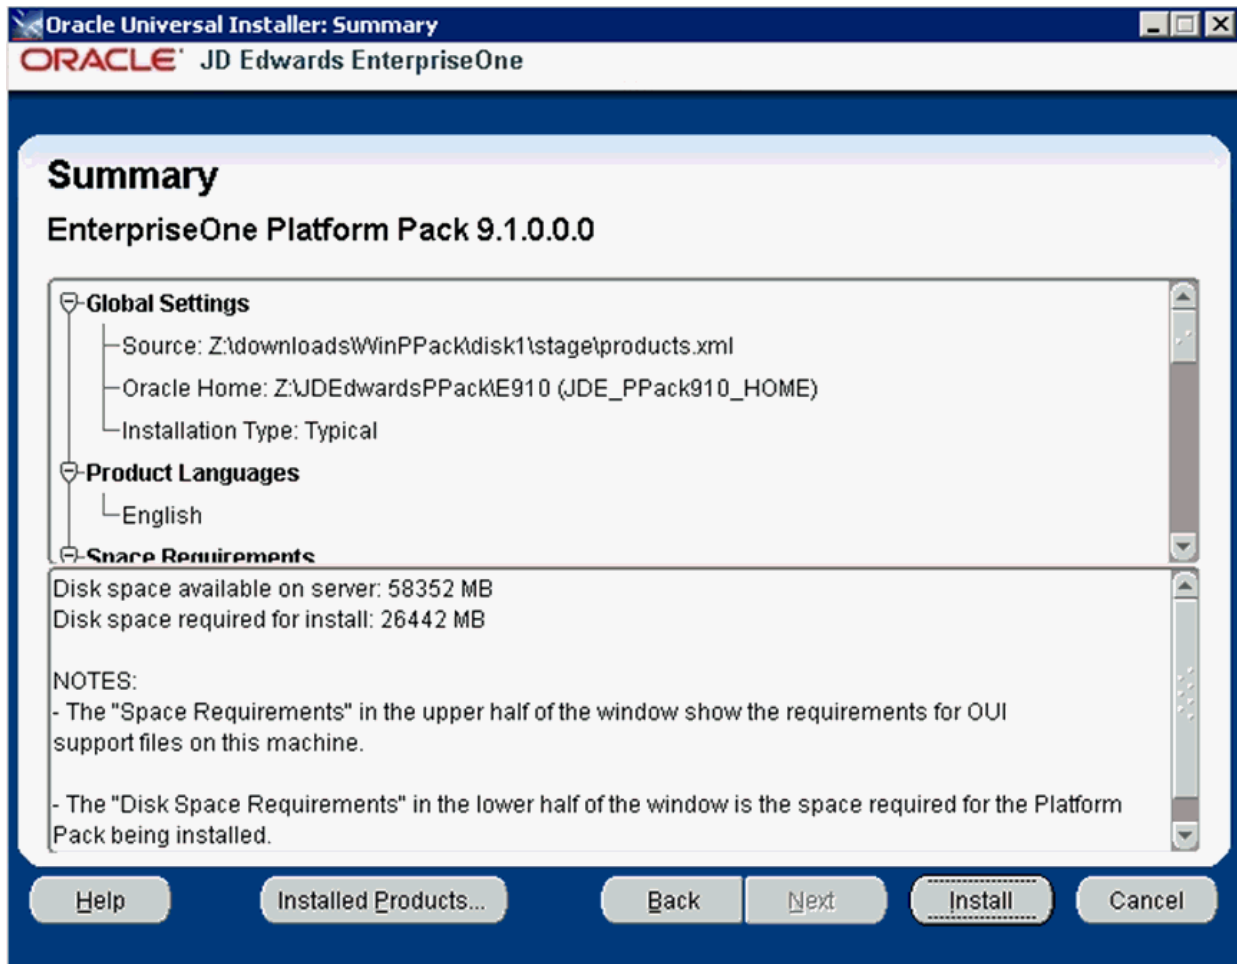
Oracle Universal Installer: Summary

ORACLE JD Edwards EnterpriseOne

Summary

EnterpriseOne Platform Pack 9.1.0.0.0

Global Settings
Source: Z:\downloads\WinPPack\disk1\stage\products.xml
Oracle Home: Z:\JDEdwardsPPack\E910 (JDE_PPack910_HOME)
Installation Type: Typical
Product Languages
English
Space Requirements

Disk space available on server: 58352 MB
Disk space required for install: 26442 MB

NOTES:
- The "Space Requirements" in the upper half of the window show the requirements for OUI support files on this machine.

- The "Disk Space Requirements" in the lower half of the window is the space required for the Platform Pack being installed.

Help | Installed Products... | Back | Next | Install | Cancel